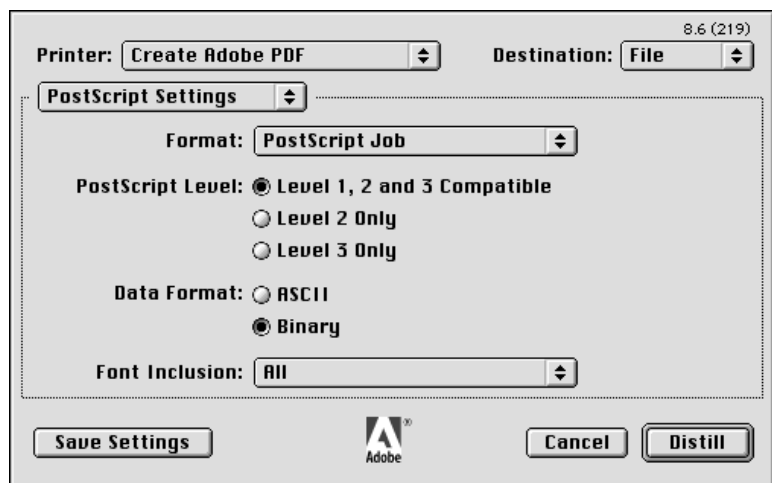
8.6 (219)

Printer: Create Adobe PDF

Destination: File

PostScript Settings

Format: PostScript Job

PostScript Level: Level 1, 2 and 3 Compatible

Level 2 Only

Level 3 Only

Data Format: ASCII

Binary

Font Inclusion: All

Save Settings

Adobe

Cancel

Distill